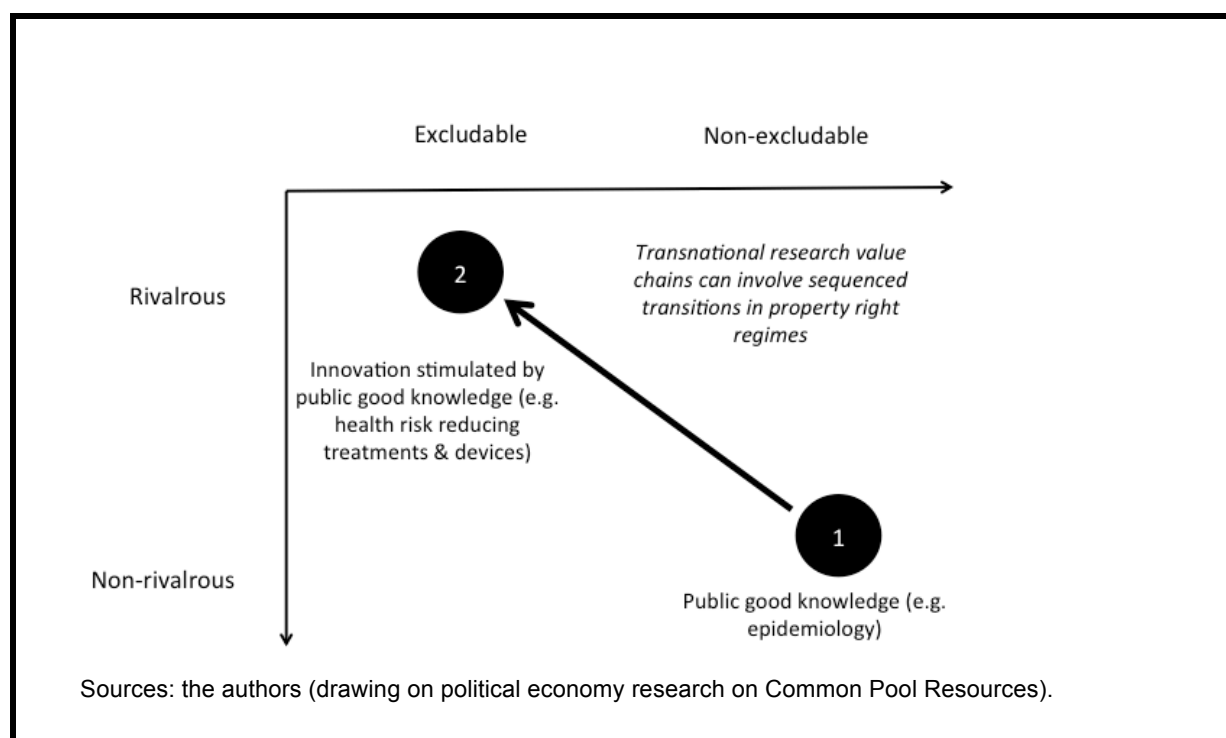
Excludable

Non-excludable

Rivalrous

2

Transnational research value chains can involve sequenced transitions in property right regimes

Innovation stimulated by public good knowledge (e.g. health risk reducing treatments & devices)

1

Non-rivalrous

Public good knowledge (e.g. epidemiology)

Sources: the authors (drawing on political economy research on Common Pool Resources).